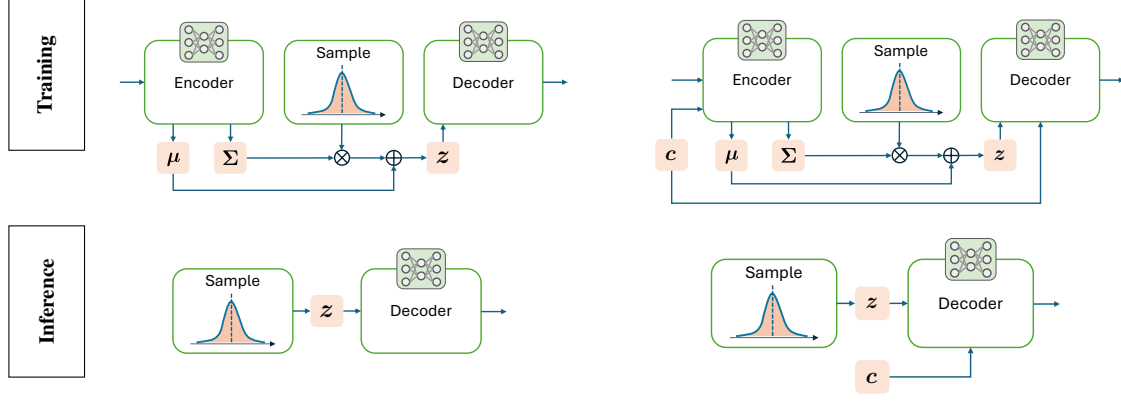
Training

Encoder

Sample

Decoder

$\boldsymbol{\mu}$

$\boldsymbol{\Sigma}$

$\otimes$

$\oplus$

$\boldsymbol{z}$

Encoder

Sample

Decoder

$\boldsymbol{c}$

$\boldsymbol{\mu}$

$\boldsymbol{\Sigma}$

$\otimes$

$\oplus$

$\boldsymbol{z}$

Inference

Sample

$\boldsymbol{z}$

Decoder

Sample

$\boldsymbol{z}$

Decoder

$\boldsymbol{c}$